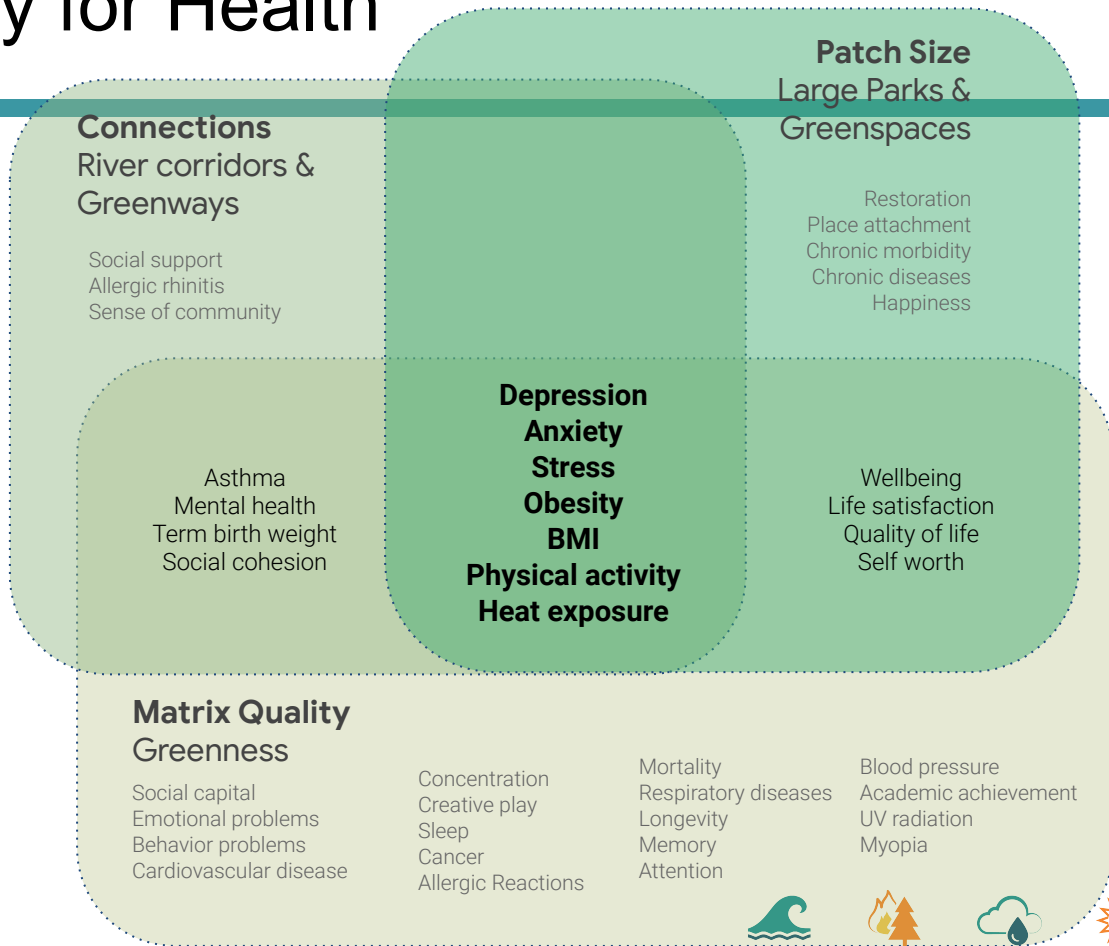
y for Health

Patch Size
Large Parks & Greenspaces

Restoration
Place attachment
Chronic morbidity
Chronic diseases
Happiness

Connections
River corridors & Greenways

Social support
Allergic rhinitis
Sense of community

Asthma
Mental health
Term birth weight
Social cohesion

Depression
Anxiety
Stress
Obesity
BMI
Physical activity
Heat exposure

Wellbeing
Life satisfaction
Quality of life
Self worth

Matrix Quality
Greenness

Social capital
Emotional problems
Behavior problems
Cardiovascular disease

Concentration
Creative play
Sleep
Cancer
Allergic Reactions

Mortality
Respiratory diseases
Longevity
Memory
Attention

Blood pressure
Academic achievement
UV radiation
Myopia